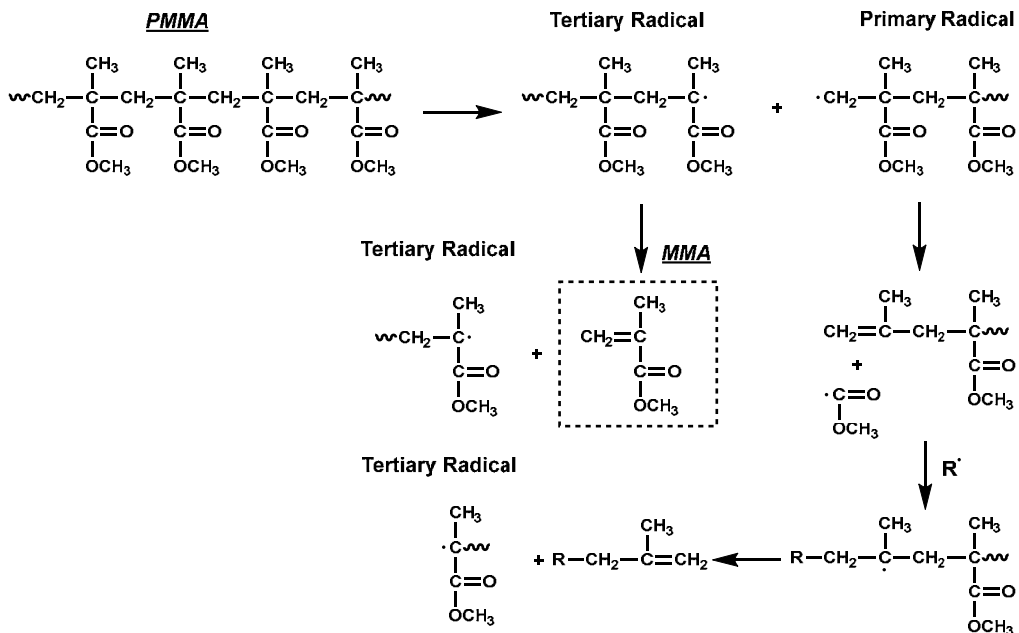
PMMA

Tertiary Radical

Primary Radical

$CH_3$ $CH_3$ $CH_3$ $CH_3$

$CH_2$ C $CH_2$ C $CH_2$ C $CH_2$ C

C=O C=O C=O C=O

$OCH_3$ $OCH_3$ $OCH_3$ $OCH_3$

$CH_3$ $CH_3$

$CH_2$ C $CH_2$ C·

C=O C=O

$OCH_3$ $OCH_3$

+

$CH_3$ $CH_3$

·$CH_2$ C $CH_2$ C

C=O C=O

$OCH_3$ $OCH_3$

Tertiary Radical

MMA

$CH_3$

$CH_2$ C·

C=O

$OCH_3$

+

$CH_3$

$CH_2$=C

C=O

$OCH_3$

$CH_3$ $CH_3$

$CH_2$=C $CH_2$ C

+

C=O

·C=O

$OCH_3$

$OCH_3$

R·

Tertiary Radical

$CH_3$

·C

C=O

$OCH_3$

$CH_3$

+ R $CH_2$ C=$CH_2$

$CH_3$ $CH_3$

R $CH_2$ C $CH_2$ C

C=O

$OCH_3$